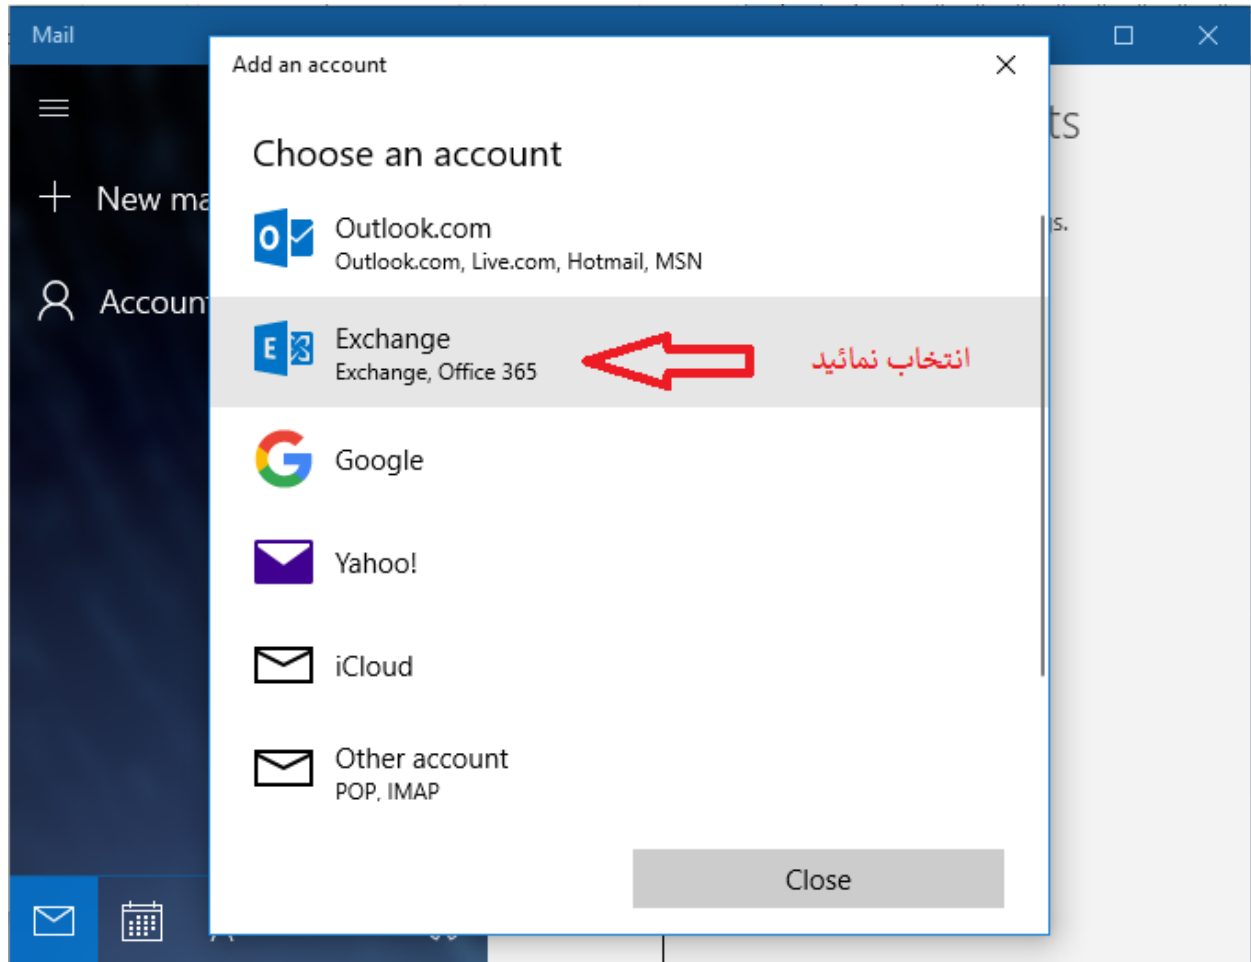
Mail

New ma

Accoun

ts

s.

Add an account

Choose an account

Outlook.com
Outlook.com, Live.com, Hotmail, MSN

Exchange
Exchange, Office 365

انتخاب نمائید

Google

Yahoo!

iCloud

Other account
POP, IMAP

Close